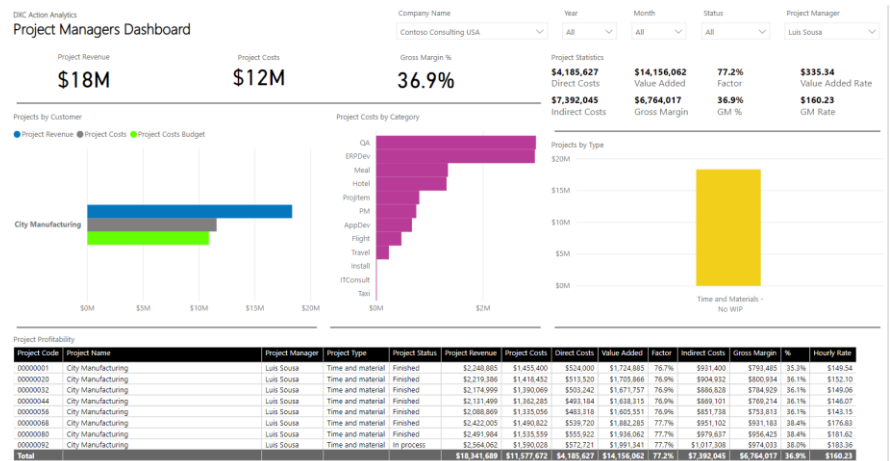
DXC Action Analytics
Project Managers Dashboard

Company Name
Contoso Consulting USA

Year
All

Month
All

Status
All

Project Manager
Luis Sousa

Project Revenue
$18M

Project Costs
$12M

Gross Margin %
36.9%

Project Statistics
$4,185,627
Direct Costs
$14,156,062
Value Added
77.2%
Factor
$335.34
Value Added Rate
$7,392,045
Indirect Costs
$6,764,017
Gross Margin
36.9%
GM %
$160.23
GM Rate

Projects by Customer
Project Revenue Project Costs Project Costs Budget
City Manufacturing
$0M $5M $10M $15M $20M

Project Costs by Category
QA
ERPDev
Meal
Hotel
ProjItem
PM
AppDev
Flight
Travel
Install
ITConsult
Taxi
$0M $2M

Projects by Type
$20M
$15M
$10M
$5M
$0M
Time and Materials - No WIP

Project Profitability

| Project Code | Project Name | Project Manager | Project Type | Project Status | Project Revenue | Project Costs | Direct Costs | Value Added | Factor | Indirect Costs | Gross Margin | % | Hourly Rate |
|---|---|---|---|---|---|---|---|---|---|---|---|---|---|
| 00000001 | City Manufacturing | Luis Sousa | Time and material | Finished | $2,248,885 | $1,455,400 | $524,000 | $1,724,885 | 76.7% | $931,400 | $793,485 | 35.3% | $149.54 |
| 00000020 | City Manufacturing | Luis Sousa | Time and material | Finished | $2,219,386 | $1,418,452 | $513,520 | $1,705,866 | 76.9% | $904,932 | $800,934 | 36.1% | $152.10 |
| 00000032 | City Manufacturing | Luis Sousa | Time and material | Finished | $2,174,999 | $1,390,070 | $503,242 | $1,671,757 | 76.9% | $886,828 | $784,929 | 36.1% | $149.06 |
| 00000044 | City Manufacturing | Luis Sousa | Time and material | Finished | $2,131,499 | $1,362,285 | $493,184 | $1,638,315 | 76.9% | $869,101 | $769,214 | 36.1% | $146.07 |
| 00000056 | City Manufacturing | Luis Sousa | Time and material | Finished | $2,088,869 | $1,335,056 | $483,318 | $1,605,551 | 76.9% | $851,738 | $753,813 | 36.1% | $143.15 |
| 00000068 | City Manufacturing | Luis Sousa | Time and material | Finished | $2,422,005 | $1,490,822 | $539,720 | $1,882,285 | 77.7% | $951,102 | $931,183 | 38.4% | $176.83 |
| 00000080 | City Manufacturing | Luis Sousa | Time and material | Finished | $2,491,984 | $1,535,559 | $555,922 | $1,936,062 | 77.7% | $979,637 | $956,425 | 38.4% | $181.62 |
| 00000092 | City Manufacturing | Luis Sousa | Time and material | In process | $2,564,062 | $1,590,028 | $572,721 | $1,991,341 | 77.7% | $1,017,308 | $974,033 | 38.0% | $183.36 |
| Total | | | | | $18,341,689 | $11,577,672 | $4,185,627 | $14,156,062 | 77.2% | $7,392,045 | $6,764,017 | 36.9% | $160.23 |